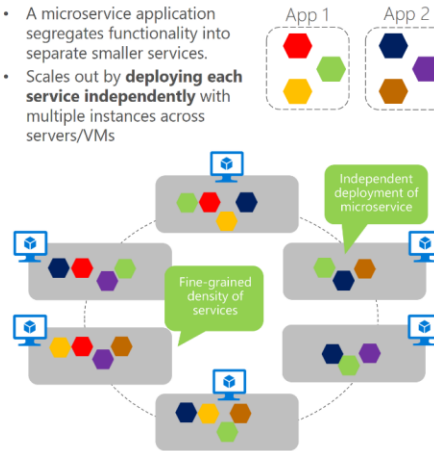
• A microservice application segregates functionality into separate smaller services.
• Scales out by **deploying each service independently** with multiple instances across servers/VMs

App 1

App 2

Independent deployment of microservice

Fine-grained density of services